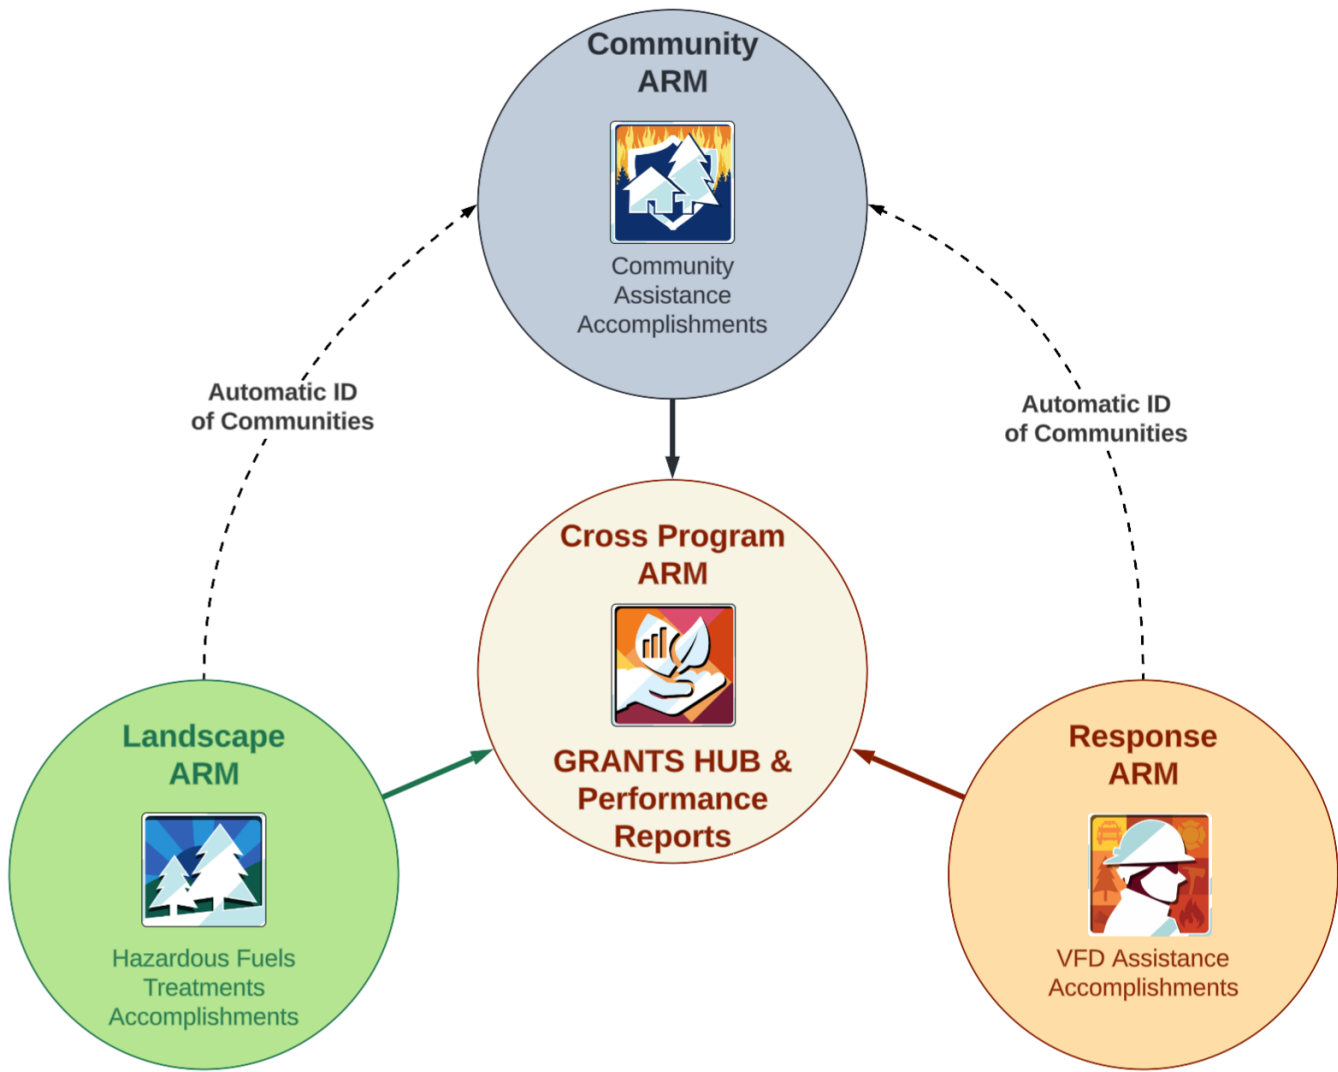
Community ARM

Community Assistance Accomplishments

Automatic ID of Communities

Automatic ID of Communities

Cross Program ARM

GRANTS HUB & Performance Reports

Landscape ARM

Hazardous Fuels Treatments Accomplishments

Response ARM

VFD Assistance Accomplishments